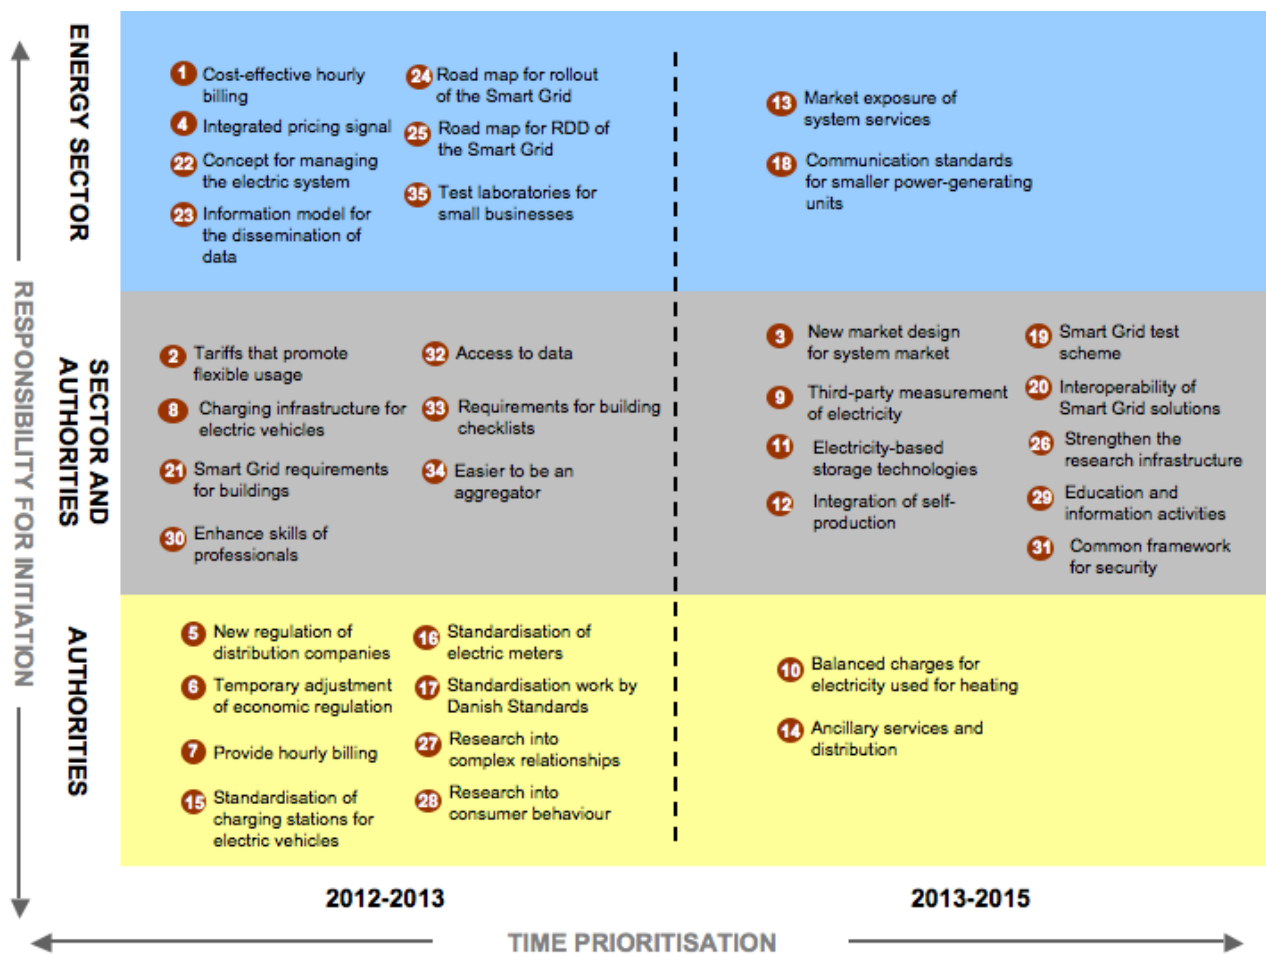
RESPONSIBILITY FOR INITIATION

ENERGY SECTOR

1 Cost-effective hourly billing
4 Integrated pricing signal
22 Concept for managing the electric system
23 Information model for the dissemination of data

24 Road map for rollout of the Smart Grid
25 Road map for RDD of the Smart Grid
35 Test laboratories for small businesses

13 Market exposure of system services
18 Communication standards for smaller power-generating units

SECTOR AND AUTHORITIES

2 Tariffs that promote flexible usage
8 Charging infrastructure for electric vehicles
21 Smart Grid requirements for buildings
30 Enhance skills of professionals

32 Access to data
33 Requirements for building checklists
34 Easier to be an aggregator

3 New market design for system market
9 Third-party measurement of electricity
11 Electricity-based storage technologies
12 Integration of self-production

19 Smart Grid test scheme
20 Interoperability of Smart Grid solutions
26 Strengthen the research infrastructure
29 Education and information activities
31 Common framework for security

AUTHORITIES

5 New regulation of distribution companies
6 Temporary adjustment of economic regulation
7 Provide hourly billing
15 Standardisation of charging stations for electric vehicles

16 Standardisation of electric meters
17 Standardisation work by Danish Standards
27 Research into complex relationships
28 Research into consumer behaviour

10 Balanced charges for electricity used for heating
14 Ancillary services and distribution

2012-2013

2013-2015

TIME PRIORITISATION